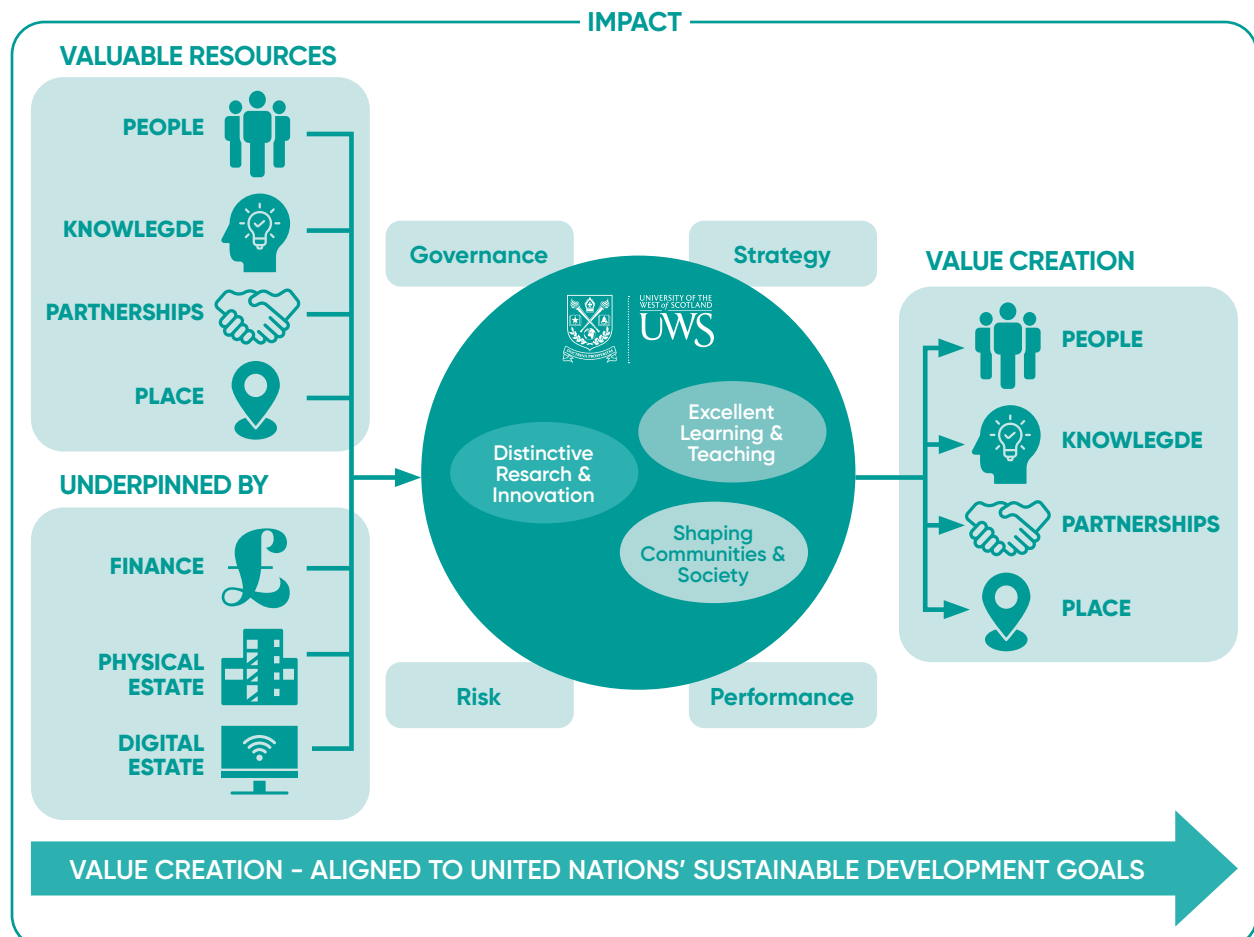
IMPACT

VALUABLE RESOURCES

PEOPLE

KNOWLEGDE

PARTNERSHIPS

PLACE

UNDERPINNED BY

FINANCE

PHYSICAL ESTATE

DIGITAL ESTATE

Governance

Strategy

UNIVERSITY OF THE WEST of SCOTLAND UWS

Excellent Learning & Teaching

Distinctive Resarch & Innovation

Shaping Communities & Society

Risk

Performance

VALUE CREATION

PEOPLE

KNOWLEGDE

PARTNERSHIPS

PLACE

VALUE CREATION - ALIGNED TO UNITED NATIONS' SUSTAINABLE DEVELOPMENT GOALS